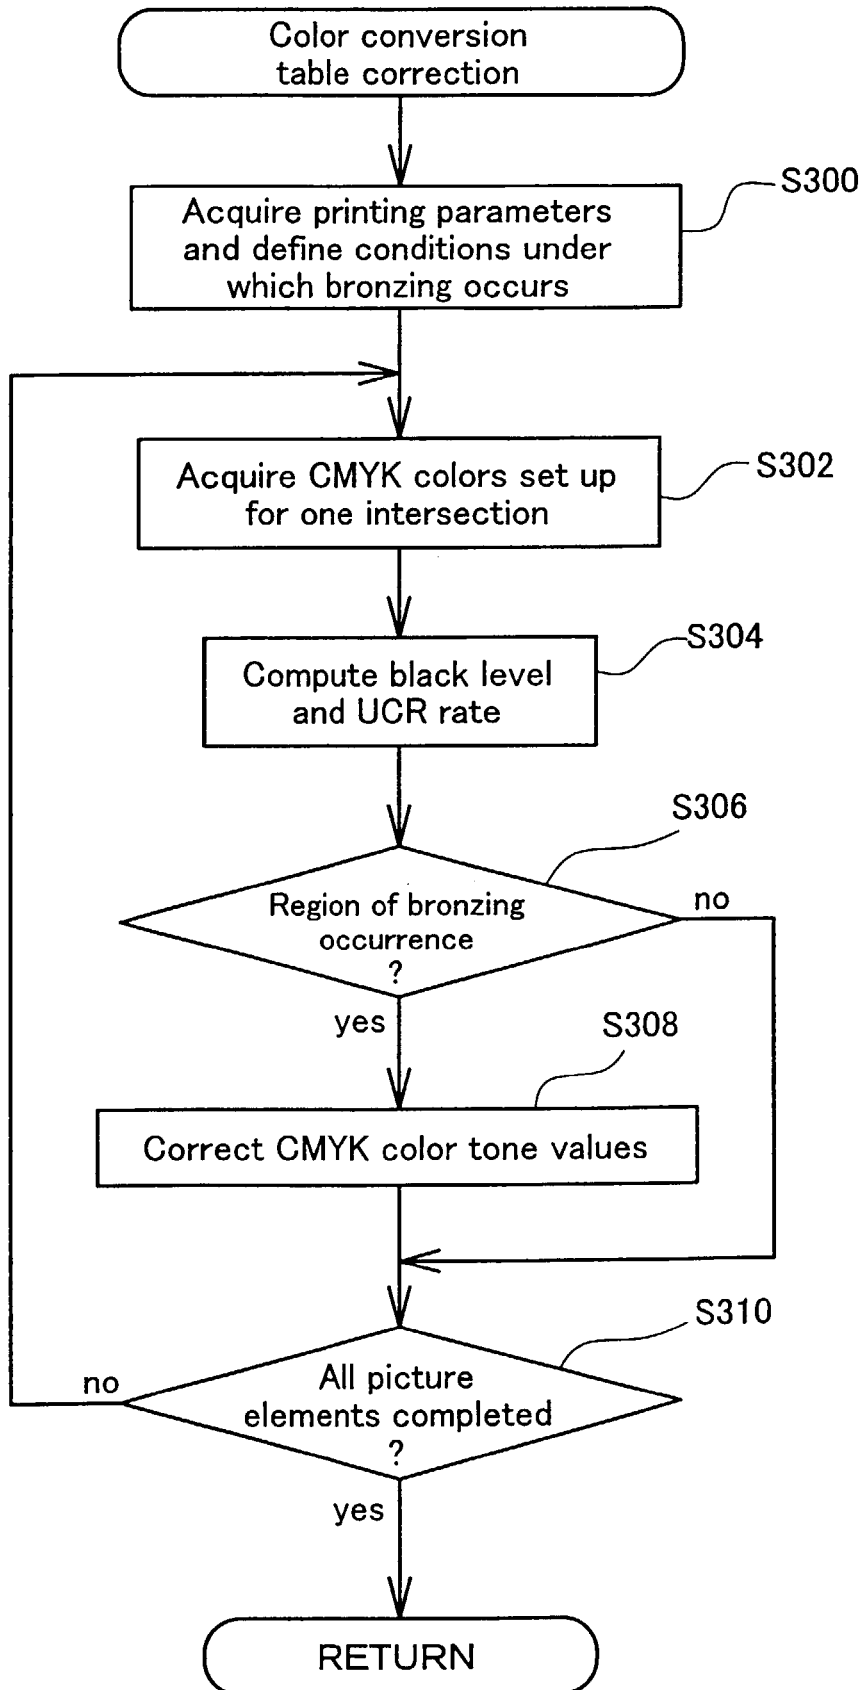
Color conversion table correction

Acquire printing parameters and define conditions under which bronzing occurs

S300

Acquire CMYK colors set up for one intersection

S302

Compute black level and UCR rate

S304

S306

Region of bronzing occurrence ?

no

yes

S308

Correct CMYK color tone values

S310

no

All picture elements completed ?

yes

RETURN